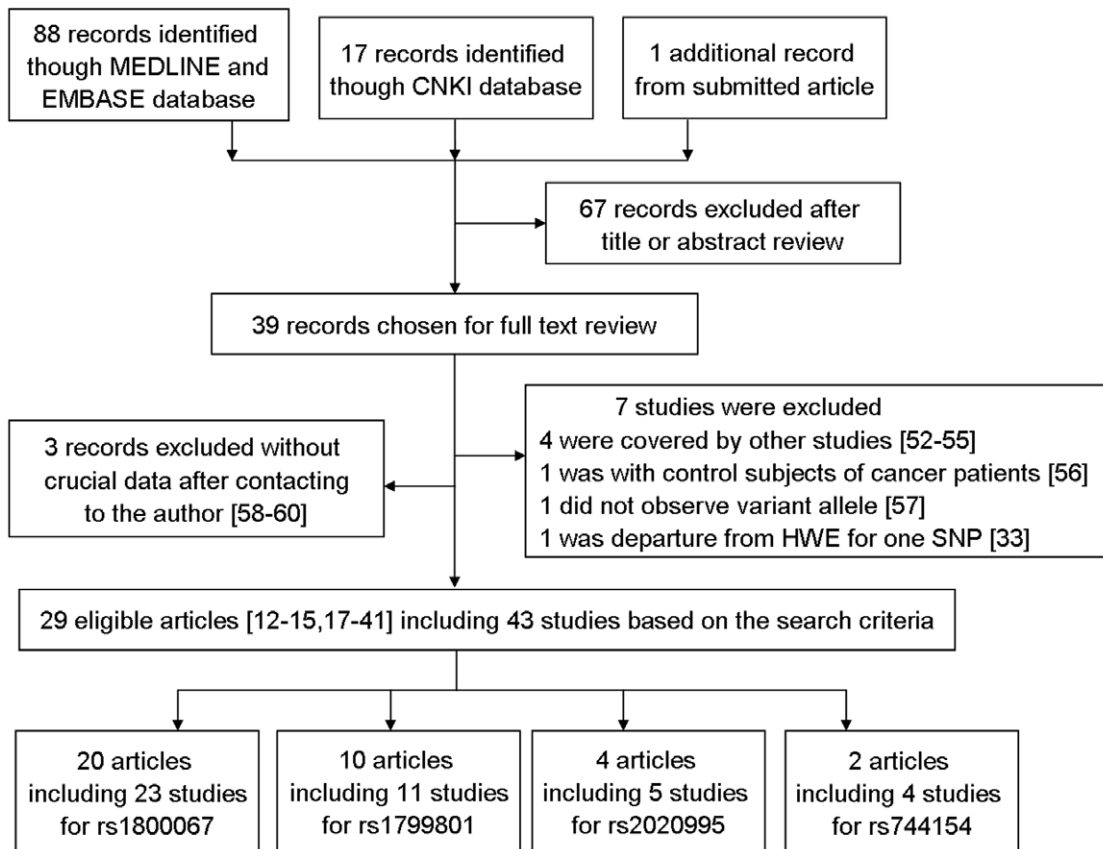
88 records identified though MEDLINE and EMBASE database

17 records identified though CNKI database

1 additional record from submitted article

67 records excluded after title or abstract review

39 records chosen for full text review

3 records excluded without crucial data after contacting to the author [58-60]

7 studies were excluded
4 were covered by other studies [52-55]
1 was with control subjects of cancer patients [56]
1 did not observe variant allele [57]
1 was departure from HWE for one SNP [33]

29 eligible articles [12-15,17-41] including 43 studies based on the search criteria

20 articles including 23 studies for rs1800067

10 articles including 11 studies for rs1799801

4 articles including 5 studies for rs2020995

2 articles including 4 studies for rs744154